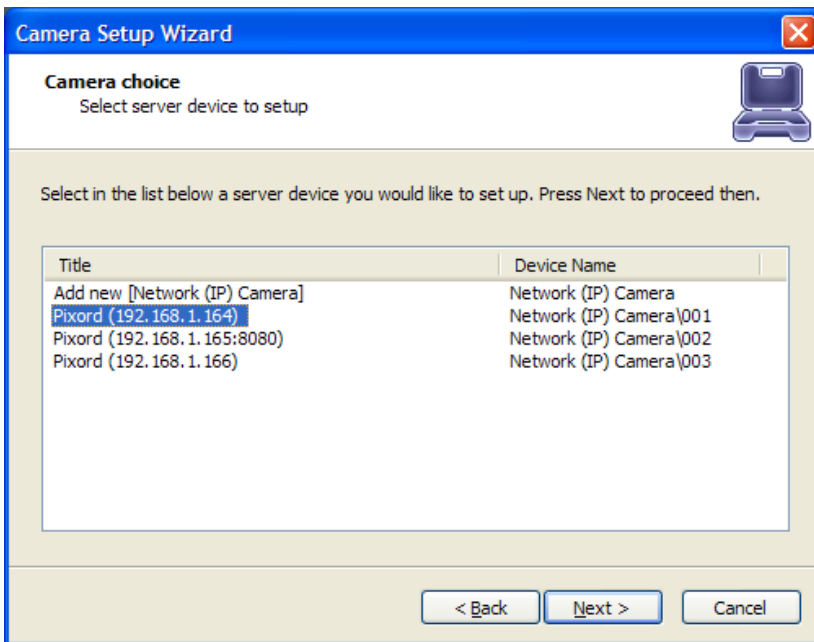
Camera Setup Wizard

Camera choice
Select server device to setup

Select in the list below a server device you would like to set up. Press Next to proceed then.

| Title | Device Name |
|---|---|
| Add new [Network (IP) Camera] | Network (IP) Camera |
| Pixord (192.168.1.164) | Network (IP) Camera\001 |
| Pixord (192.168.1.165:8080) | Network (IP) Camera\002 |
| Pixord (192.168.1.166) | Network (IP) Camera\003 |

< Back    Next >    Cancel